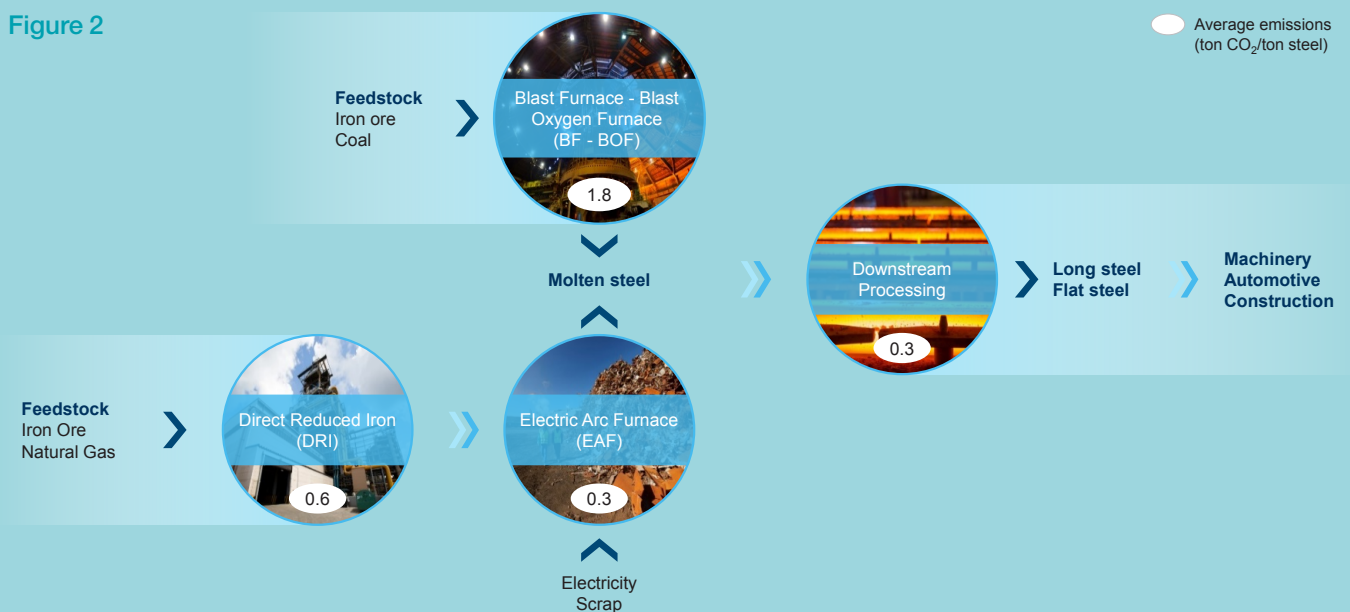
Figure 2

Average emissions (ton $CO_2$/ton steel)

Feedstock
Iron ore
Coal

Blast Furnace - Blast Oxygen Furnace (BF - BOF)

1.8

Molten steel

Downstream Processing

0.3

Long steel
Flat steel

Machinery
Automotive
Construction

Feedstock
Iron Ore
Natural Gas

Direct Reduced Iron (DRI)

0.6

Electric Arc Furnace (EAF)

0.3

Electricity
Scrap